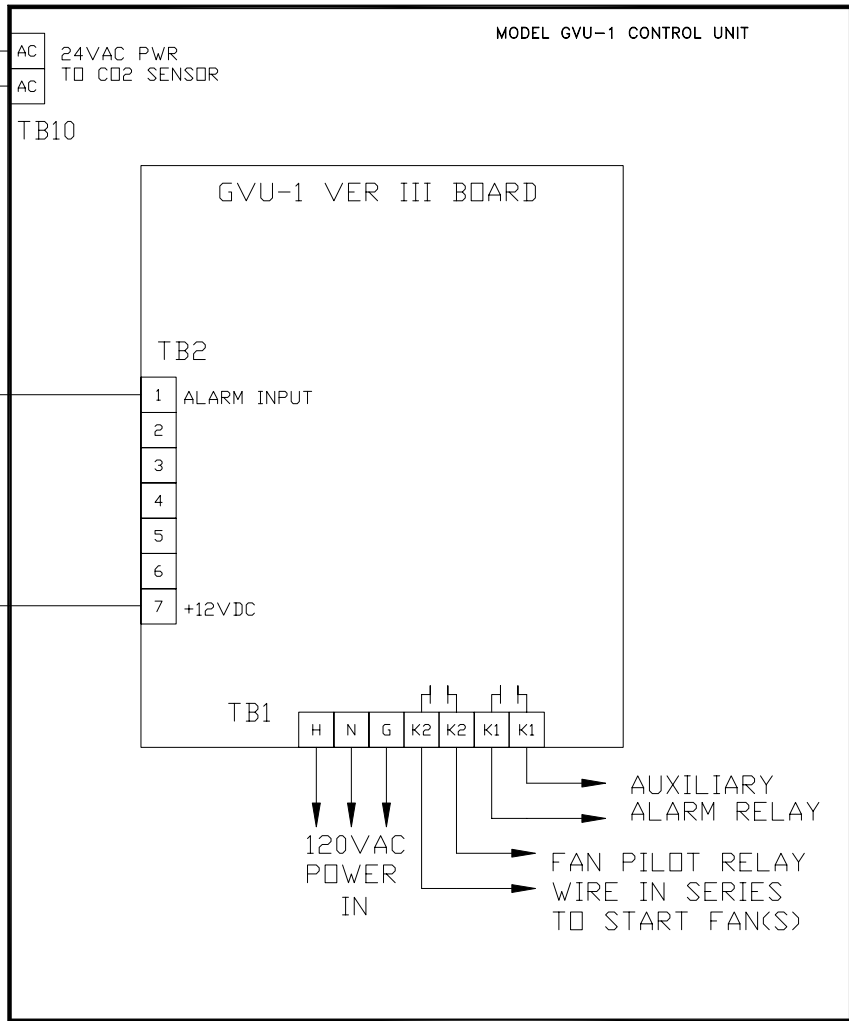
MODEL GVU-1 CONTROL UNIT

AC
AC
24VAC PWR
TO CO2 SENSOR

TB10

GVU-1 VER III BOARD

TB2

1 ALARM INPUT
2
3
4
5
6
7 +12VDC

TB1

H N G K2 K2 K1 K1

120VAC
POWER
IN

AUXILIARY
ALARM RELAY

FAN PILOT RELAY
WIRE IN SERIES
TO START FAN(S)